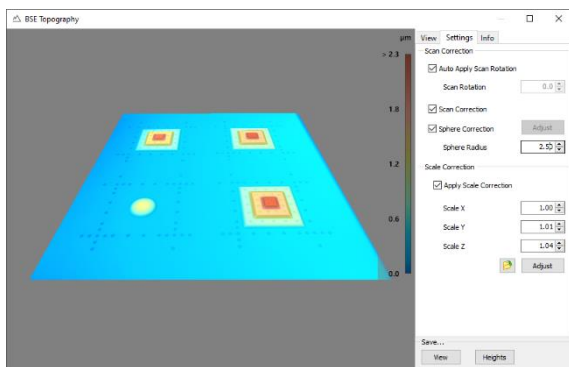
BSE Topography

μm
> 2.3
1.8
1.2
0.6
0.0

View Settings Info
Scan Correction
Auto Apply Scan Rotation
Scan Rotation 0.0
Scan Correction
Sphere Correction Adjust
Sphere Radius 2.50
Scale Correction
Apply Scale Correction
Scale X 1.00
Scale Y 1.01
Scale Z 1.04
Adjust

Save...
View Heights